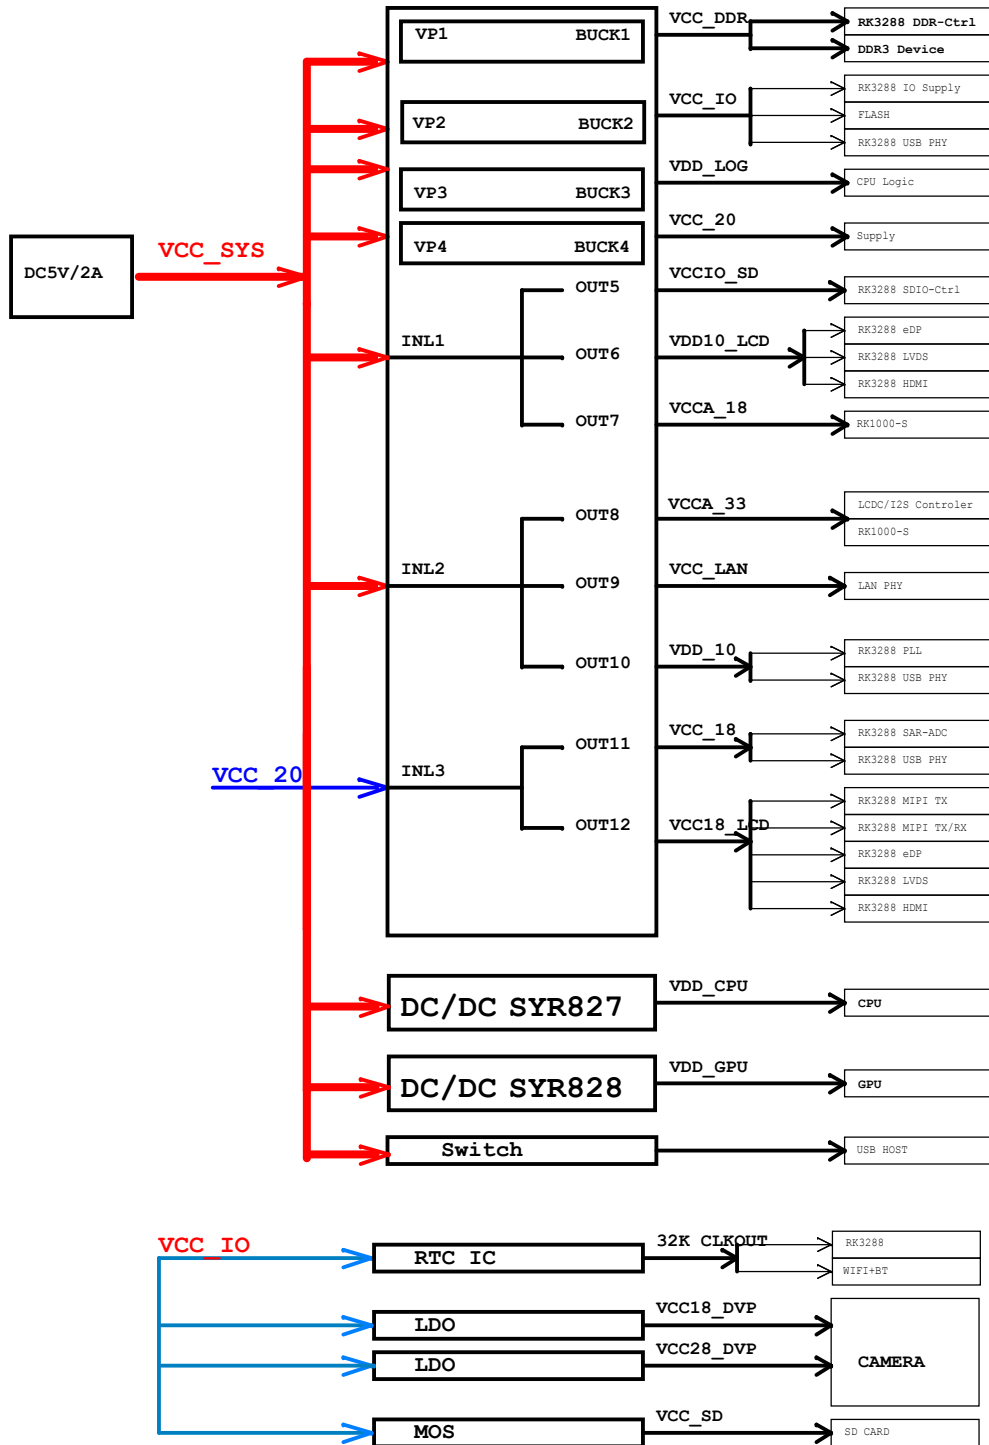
DC5V/2A

VCC_SYS

VP1 BUCK1

VP2 BUCK2

VP3 BUCK3

VP4 BUCK4

INL1

OUT5

OUT6

OUT7

INL2

OUT8

OUT9

OUT10

VCC_20

INL3

OUT11

OUT12

VCC_DDR

RK3288 DDR-Ctrl

DDR3 Device

VCC_IO

RK3288 IO Supply

FLASH

RK3288 USB PHY

VDD_LOG

CPU Logic

VCC_20

Supply

VCCIO_SD

RK3288 SDIO-Ctrl

VDD10_LCD

RK3288 eDP

RK3288 LVDS

RK3288 HDMI

VCCA_18

RK1000-S

VCCA_33

LCDC/I2S Controler

RK1000-S

VCC_LAN

LAN PHY

VDD_10

RK3288 PLL

RK3288 USB PHY

VCC_18

RK3288 SAR-ADC

RK3288 USB PHY

VCC18_LCD

RK3288 MIPI TX

RK3288 MIPI TX/RX

RK3288 eDP

RK3288 LVDS

RK3288 HDMI

DC/DC SYR827

VDD_CPU

CPU

DC/DC SYR828

VDD_GPU

GPU

Switch

USB HOST

VCC_IO

RTC IC

32K CLKOUT

RK3288

WIFI+BT

LDO

VCC18_DVP

LDO

VCC28_DVP

CAMERA

MOS

VCC_SD

SD CARD